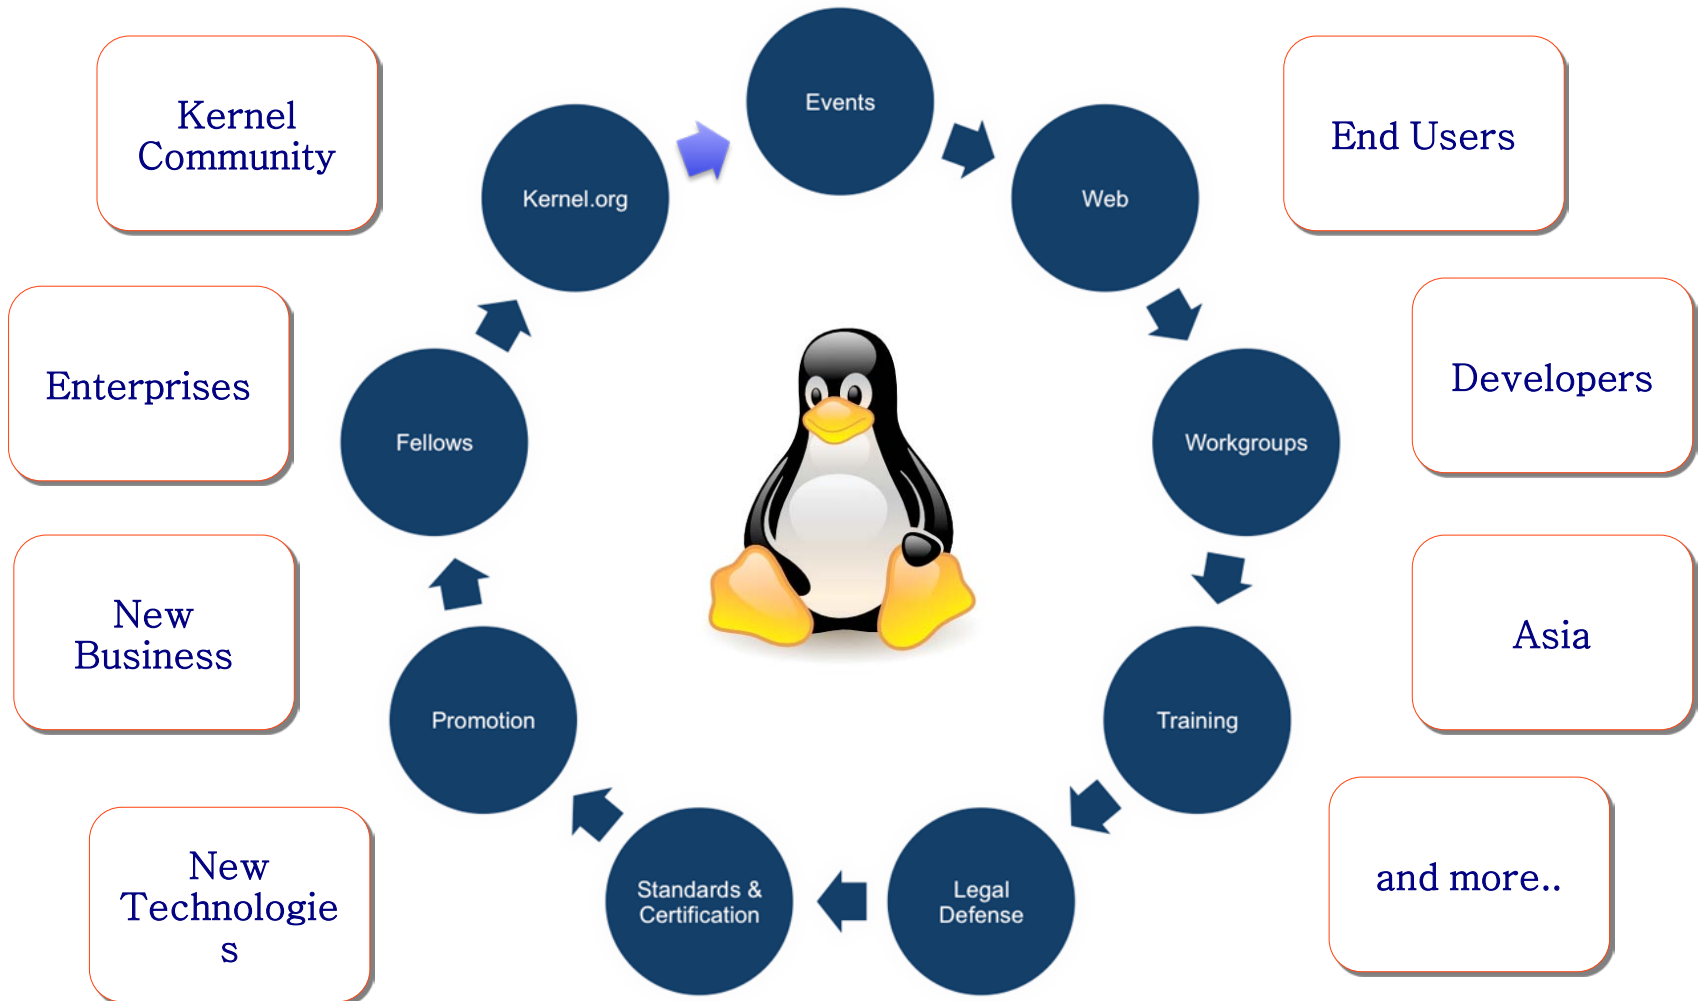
Kernel Community

Enterprises

New Business

New Technologie s

Events

Web

Workgroups

Training

Legal Defense

Standards & Certification

Promotion

Fellows

Kernel.org

End Users

Developers

Asia

and more..